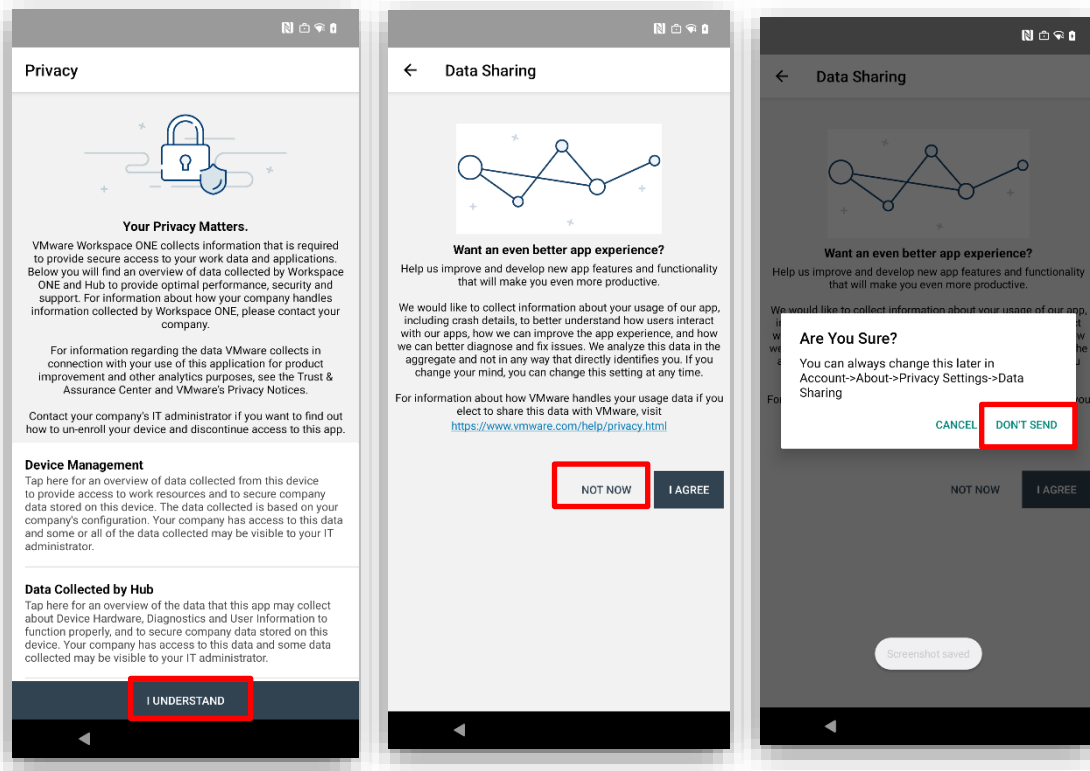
Privacy

Your Privacy Matters.

VMware Workspace ONE collects information that is required to provide secure access to your work data and applications. Below you will find an overview of data collected by Workspace ONE and Hub to provide optimal performance, security and support. For information about how your company handles information collected by Workspace ONE, please contact your company.

For information regarding the data VMware collects in connection with your use of this application for product improvement and other analytics purposes, see the Trust & Assurance Center and VMware's Privacy Notices.

Contact your company's IT administrator if you want to find out how to un-enroll your device and discontinue access to this app.

Device Management

Tap here for an overview of data collected from this device to provide access to work resources and to secure company data stored on this device. The data collected is based on your company's configuration. Your company has access to this data and some or all of the data collected may be visible to your IT administrator.

Data Collected by Hub

Tap here for an overview of the data that this app may collect about Device Hardware, Diagnostics and User Information to function properly, and to secure company data stored on this device. Your company has access to this data and some data collected may be visible to your IT administrator.

I UNDERSTAND

Data Sharing

Want an even better app experience?

Help us improve and develop new app features and functionality that will make you even more productive.

We would like to collect information about your usage of our app, including crash details, to better understand how users interact with our apps, how we can improve the app experience, and how we can better diagnose and fix issues. We analyze this data in the aggregate and not in any way that directly identifies you. If you change your mind, you can change this setting at any time.

For information about how VMware handles your usage data if you elect to share this data with VMware, visit https://www.vmware.com/help/privacy.html

NOT NOW I AGREE

Data Sharing

Want an even better app experience?

Help us improve and develop new app features and functionality that will make you even more productive.

Are You Sure?

You can always change this later in Account->About->Privacy Settings->Data Sharing

CANCEL DON'T SEND

NOT NOW I AGREE

Screenshot saved